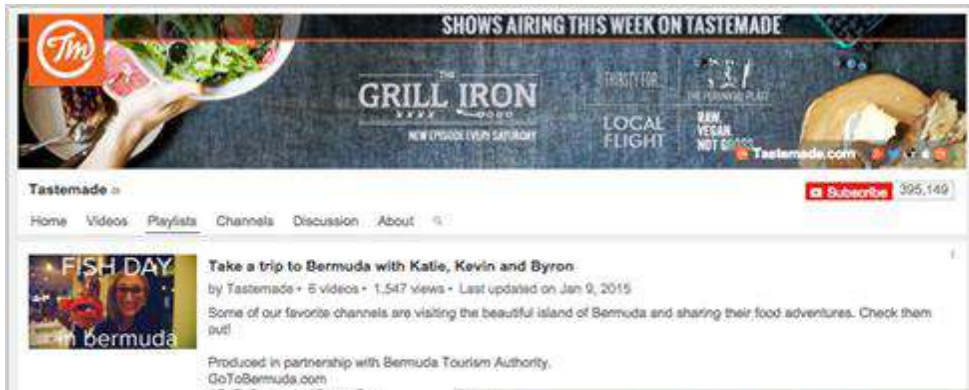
Tm

SHOWS AIRING THIS WEEK ON TASTEMADE

THE GRILL IRON

NEW EPISODE EVERY SATURDAY

THIRSTY FOR

THE PERENNIAL PLATE

LOCAL FLIGHT

RAW. VEGAN. NOT GROSS.

Tastemade.com

Tastemade

Subscribe 395,149

Home Videos Playlists Channels Discussion About

FISH DAY in bermuda

Take a trip to Bermuda with Katie, Kevin and Byron

by Tastemade • 6 videos • 1,547 views • Last updated on Jan 9, 2015

Some of our favorite channels are visiting the beautiful island of Bermuda and sharing their food adventures. Check them out!

Produced in partnership with Bermuda Tourism Authority.
GoToBermuda.com